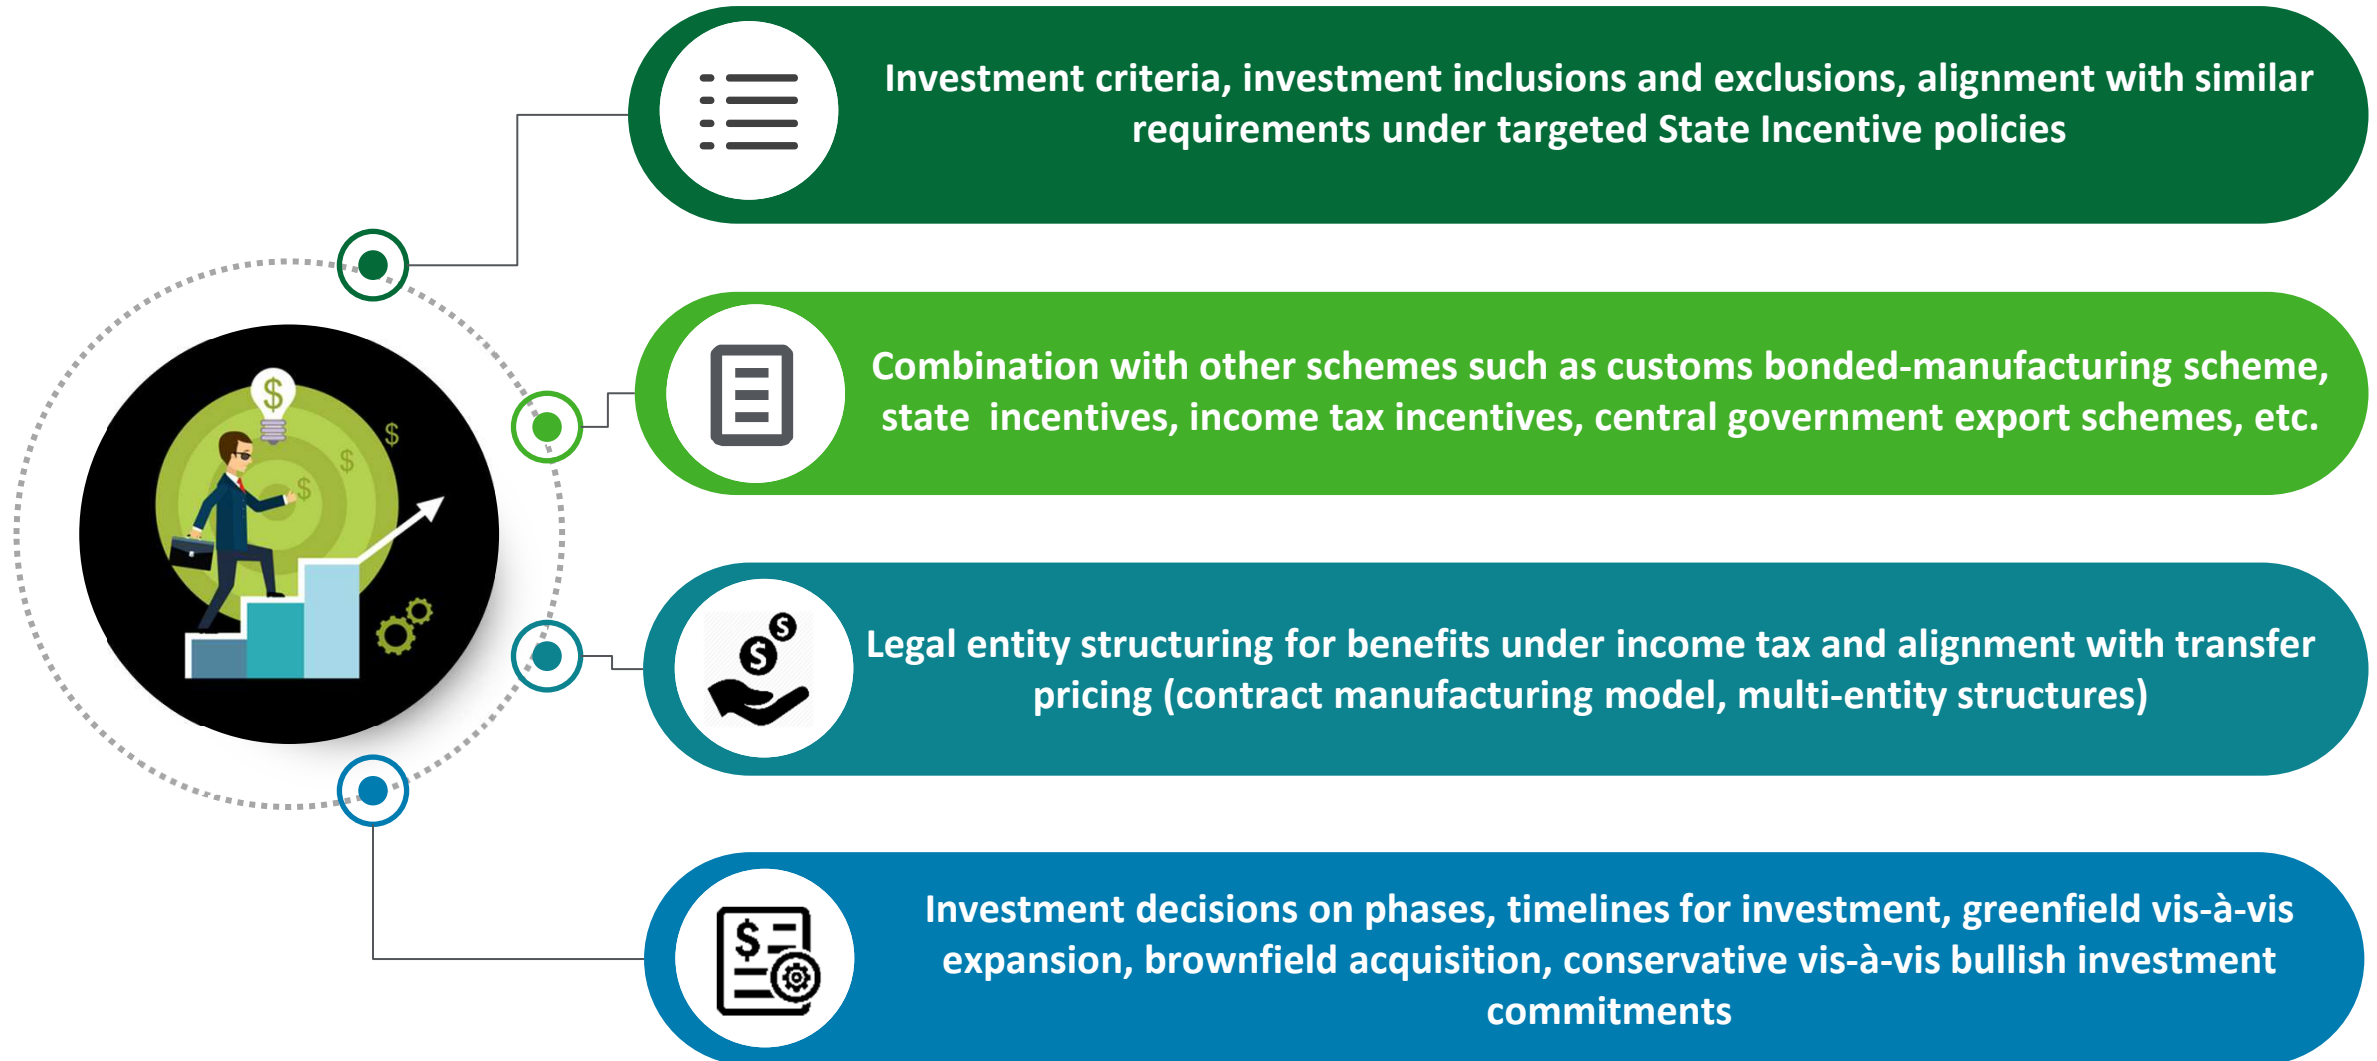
Investment criteria, investment inclusions and exclusions, alignment with similar requirements under targeted State Incentive policies

Combination with other schemes such as customs bonded-manufacturing scheme, state incentives, income tax incentives, central government export schemes, etc.

Legal entity structuring for benefits under income tax and alignment with transfer pricing (contract manufacturing model, multi-entity structures)

Investment decisions on phases, timelines for investment, greenfield vis-à-vis expansion, brownfield acquisition, conservative vis-à-vis bullish investment commitments